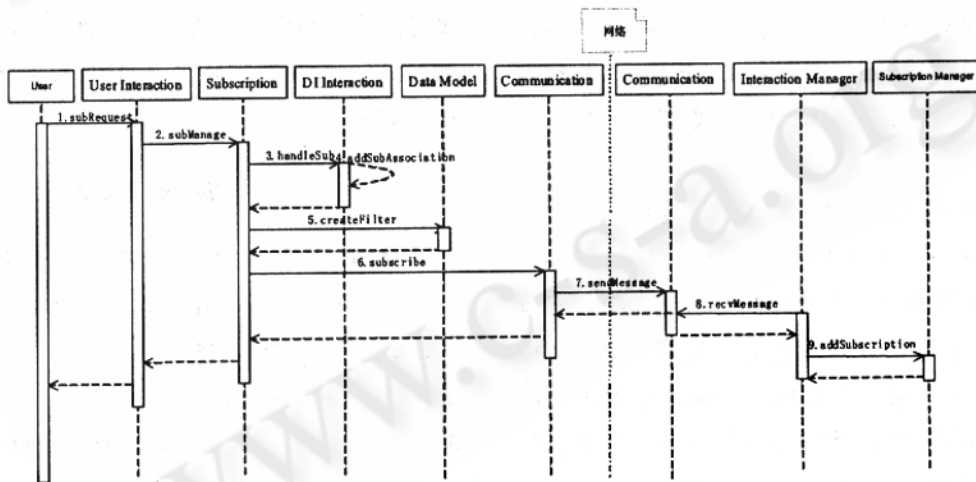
网络

User

User Interaction

Subscription

DI Interaction

Data Model

Communication

Communication

Interaction Manager

Subscription Manager

1. subRequest

2. subManage

3. handleSubs

4. addSubAssociation

5. createFilter

6. subscribe

7. sendMessage

8. recvMessage

9. addSubscription

www.csa.org